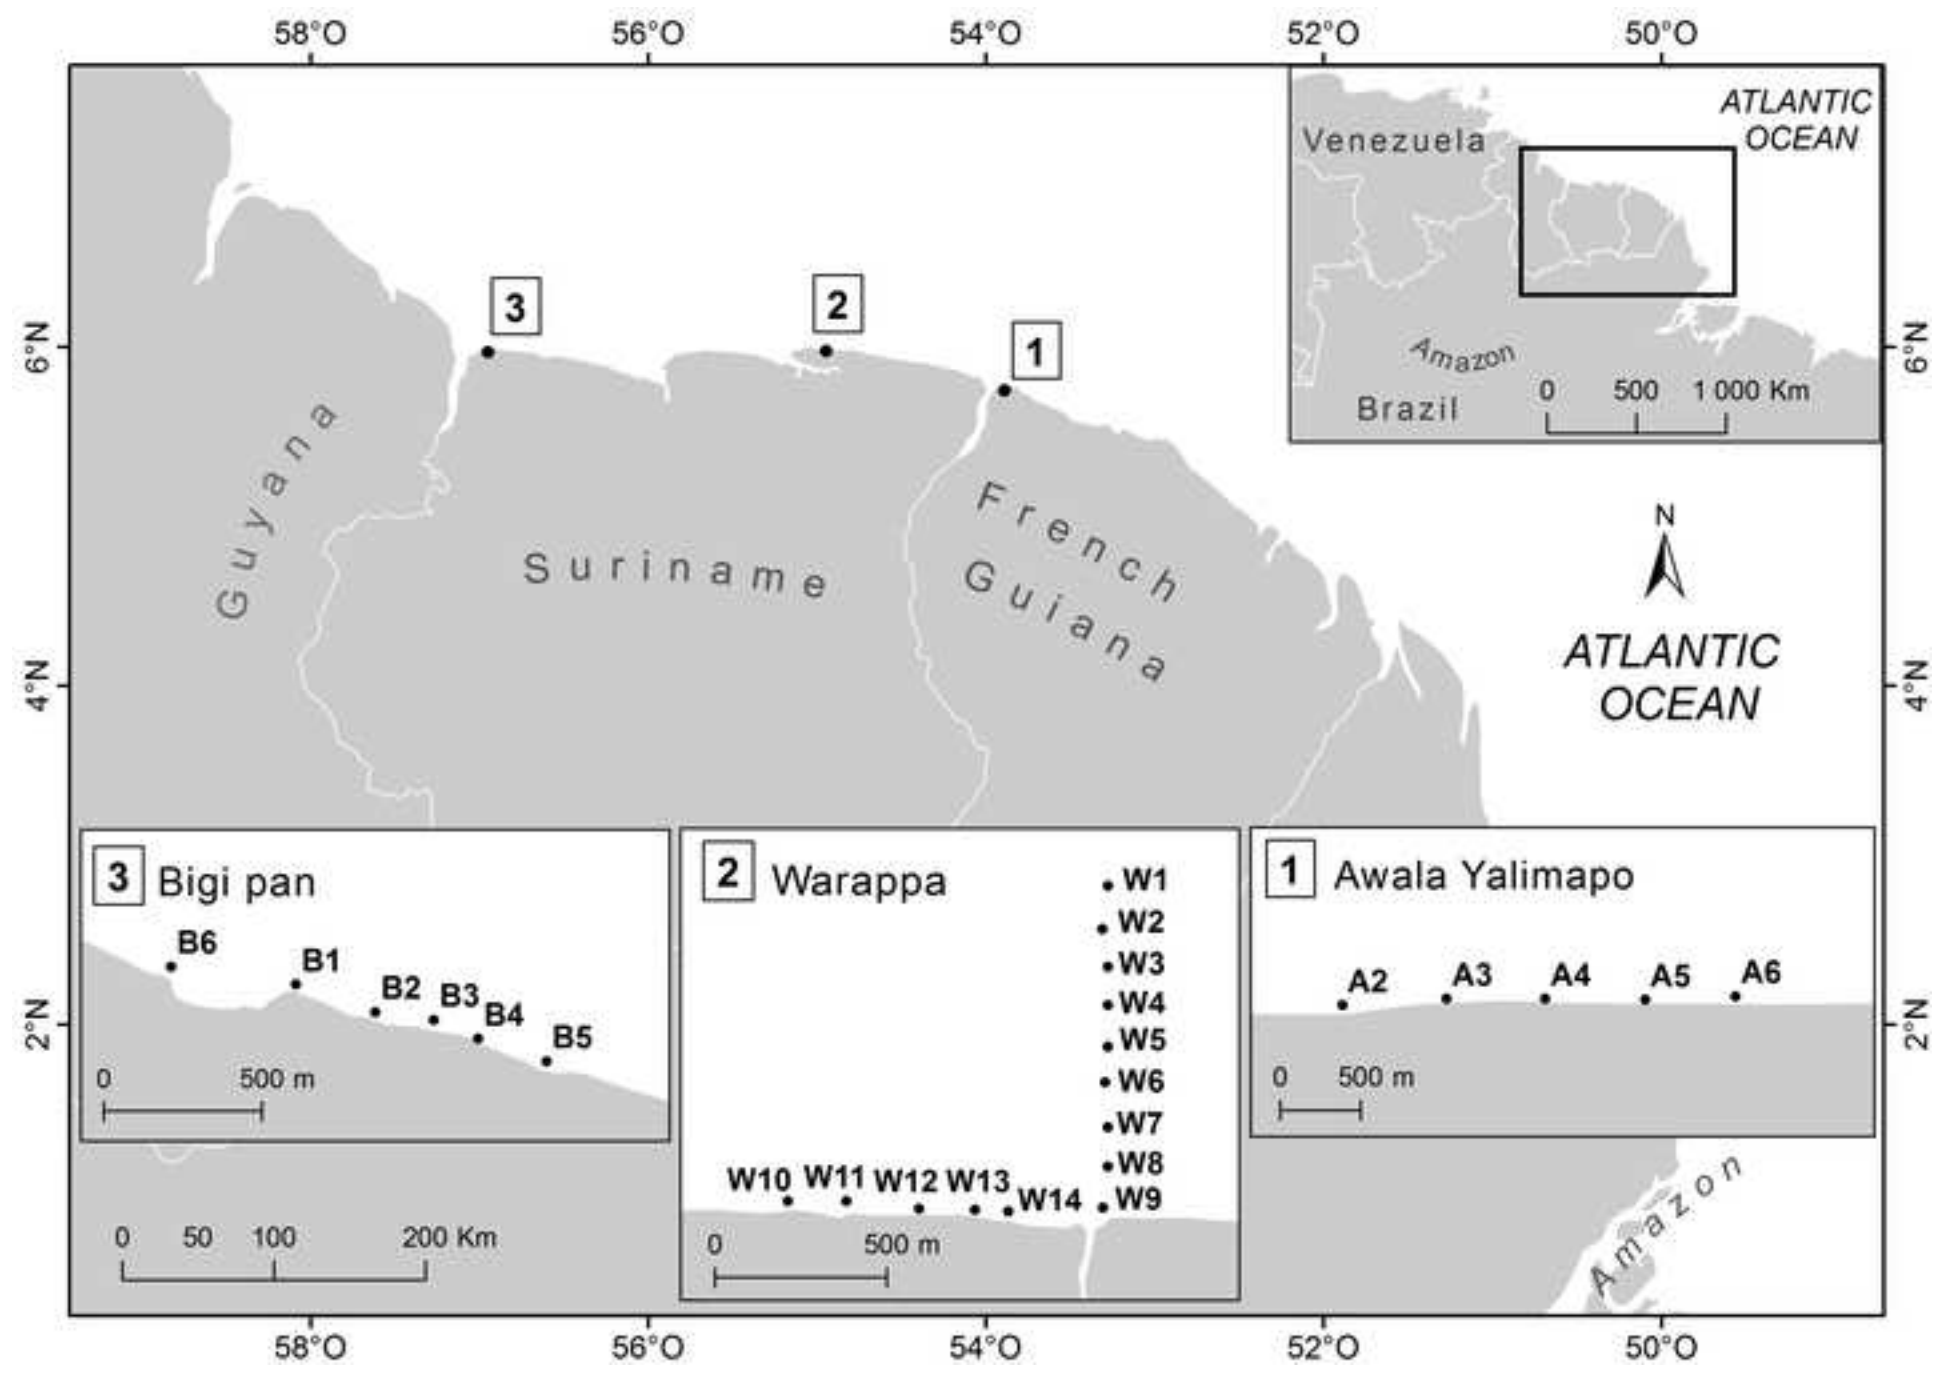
58°O 56°O 54°O 52°O 50°O

6°N
4°N
2°N

Venezuela
ATLANTIC OCEAN
Amazon
Brazil
0 500 1 000 Km

3
2
1

Guyana
Suriname
French Guiana

N

ATLANTIC OCEAN

3 Bigi pan
B6 B1 B2 B3 B4 B5
0 500 m

2 Warappa
W1 W2 W3 W4 W5 W6 W7 W8 W9
W10 W11 W12 W13 W14
0 500 m

1 Awala Yalimapo
A2 A3 A4 A5 A6
0 500 m

0 50 100 200 Km

Amazon

58°O 56°O 54°O 52°O 50°O

6°N
4°N
2°N